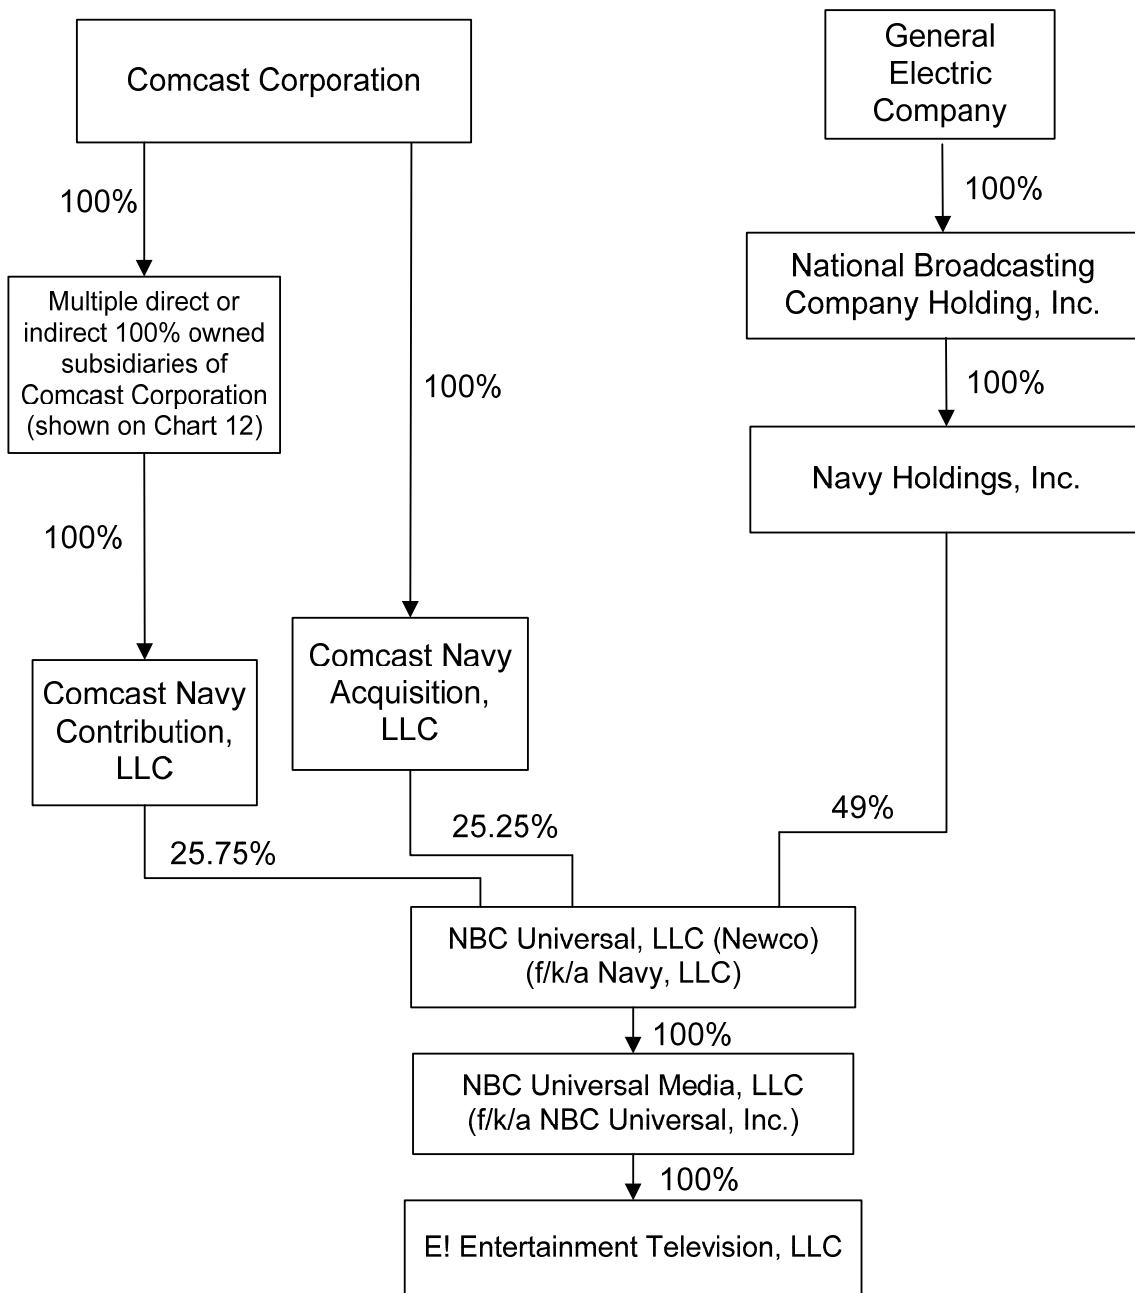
Comcast Corporation

General Electric Company

100%

100%

Multiple direct or indirect 100% owned subsidiaries of Comcast Corporation (shown on Chart 12)

100%

National Broadcasting Company Holding, Inc.

100%

Navy Holdings, Inc.

100%

Comcast Navy Contribution, LLC

Comcast Navy Acquisition, LLC

49%

25.25%

25.75%

NBC Universal, LLC (Newco) (f/k/a Navy, LLC)

100%

NBC Universal Media, LLC (f/k/a NBC Universal, Inc.)

100%

E! Entertainment Television, LLC